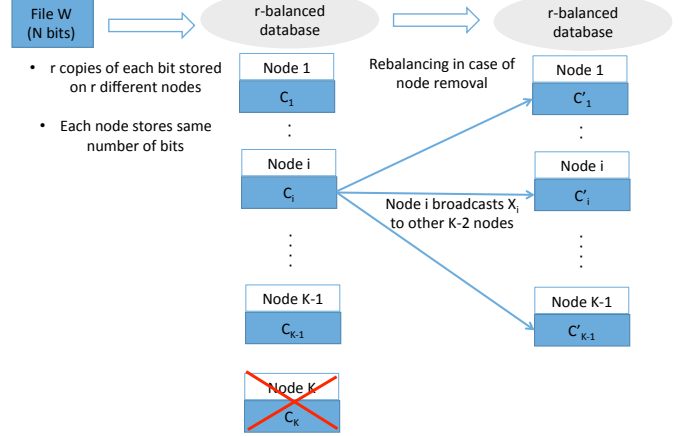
File W
(N bits)

r-balanced database

r-balanced database

• r copies of each bit stored on r different nodes

• Each node stores same number of bits

Rebalancing in case of node removal

Node 1
$C_1$

Node i
$C_i$

Node K-1
$C_{K-1}$

Node K
$C_K$

Node i broadcasts $X_i$ to other K-2 nodes

Node 1
$C'_1$

Node i
$C'_i$

Node K-1
$C'_{K-1}$